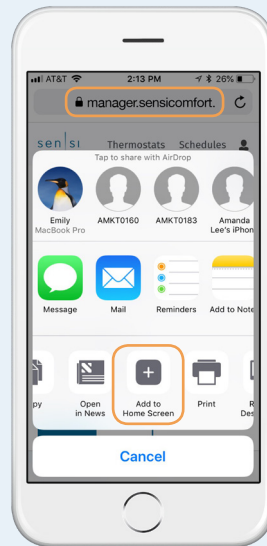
AT&T 2:13 PM 26%
manager.sensicomfort.
sen|si Thermostats Schedules
Tap to share with AirDrop
Emily MacBook Pro
AMKT0160
AMKT0183
Amanda Lee's iPhon
Message
Mail
Reminders
Add to Note
py
Open in News
Add to Home Screen
Print
R Des
Cancel